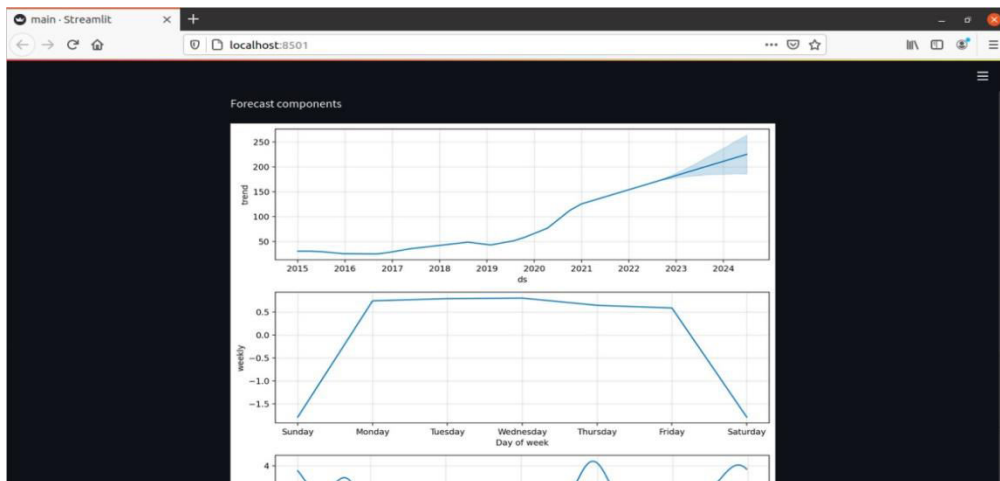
main · Streamlit
localhost:8501

Forecast components

250
200
150
100
50
trend
2015 2016 2017 2018 2019 2020 2021 2022 2023 2024
ds

0.5
0.0
−0.5
−1.0
−1.5
weekly
Sunday Monday Tuesday Wednesday Thursday Friday Saturday
Day of week

4